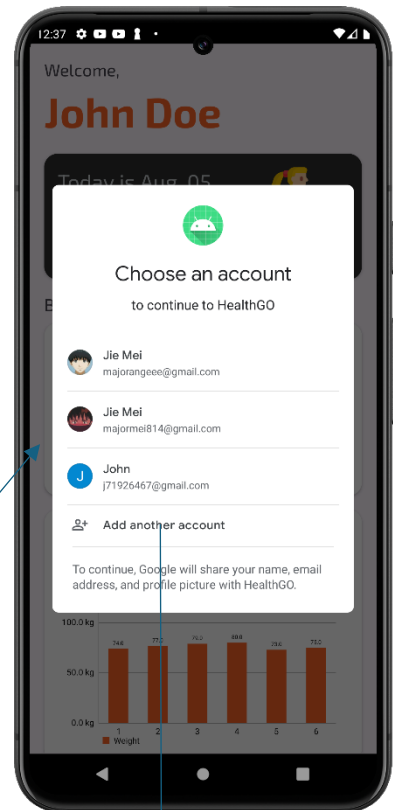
12:37

Welcome,

John Doe

Today is Aug. 05

B

Choose an account

to continue to HealthGO

Jie Mei
majorangeee@gmail.com

Jie Mei
majormei814@gmail.com

J
John
j71926467@gmail.com

Add another account

To continue, Google will share your name, email address, and profile picture with HealthGO.

100.0 kg

50.0 kg

0.0 kg

74.6 77.2 75.0 80.0 72.6 75.2

1 2 3 4 5 6

Weight